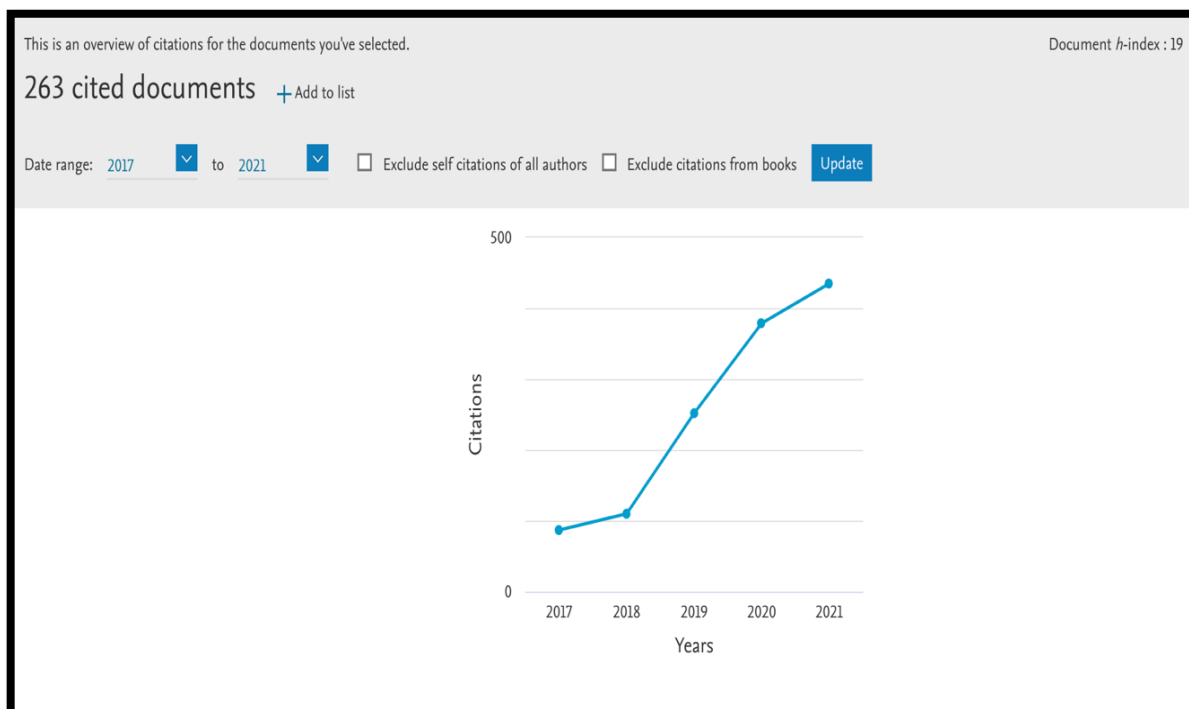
This is an overview of citations for the documents you've selected.

Document $h$-index : 19

263 cited documents + Add to list

Date range: 2017 to 2021 Exclude self citations of all authors Exclude citations from books Update

500

Citations

0

2017 2018 2019 2020 2021

Years